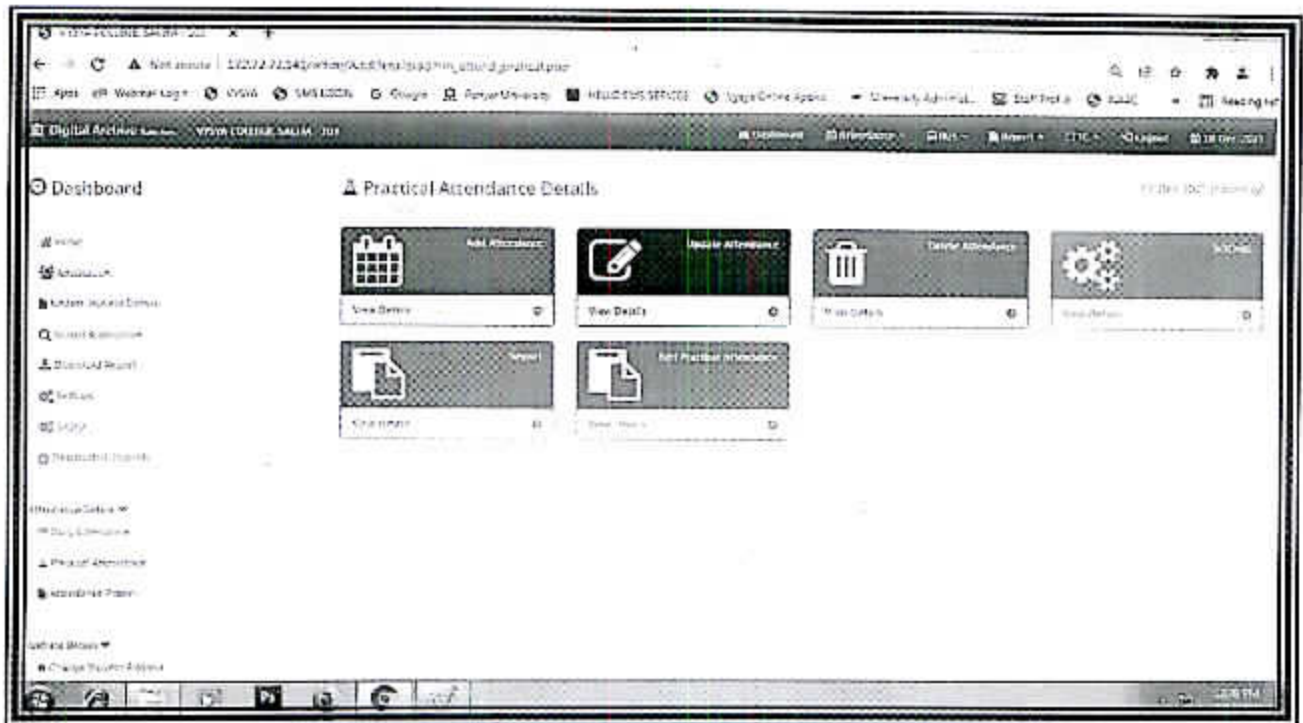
VYSYA COLLEGE SALEM - 103 ×

Not secure | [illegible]

Apps Webmail Login VYSYA SMS LOGIN Google Periyar University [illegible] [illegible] Staff Portal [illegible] Reading list

Digital Archive VYSYA COLLEGE SALEM - 103 Dashboard Attendance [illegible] Report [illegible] Logout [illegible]

Dashboard

Home
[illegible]
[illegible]
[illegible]
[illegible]
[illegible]
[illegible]
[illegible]

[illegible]
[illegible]
Practical Attendance
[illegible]

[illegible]
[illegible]

Practical Attendance Details

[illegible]

Add Attendance
View Details

Update Attendance
View Details

Delete Attendance
View Details

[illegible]
View Details

Report
View Details

Add Practical Attendance
View Details